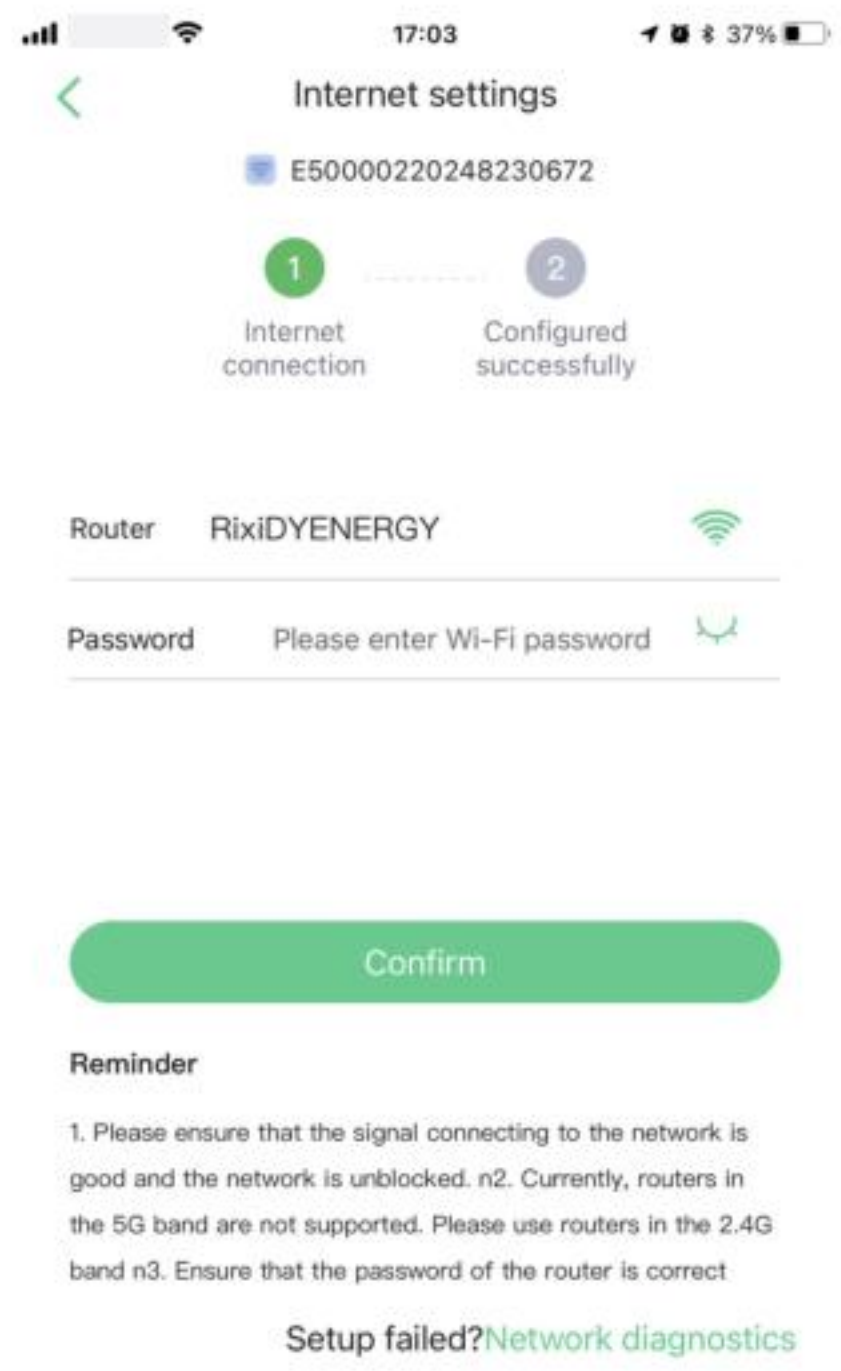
17:03

37%

Internet settings

E50000220248230672

1
Internet connection

2
Configured successfully

Router RixiDYENERGY

Password Please enter Wi-Fi password

Confirm

Reminder

1. Please ensure that the signal connecting to the network is good and the network is unblocked. n2. Currently, routers in the 5G band are not supported. Please use routers in the 2.4G band n3. Ensure that the password of the router is correct

Setup failed?Network diagnostics